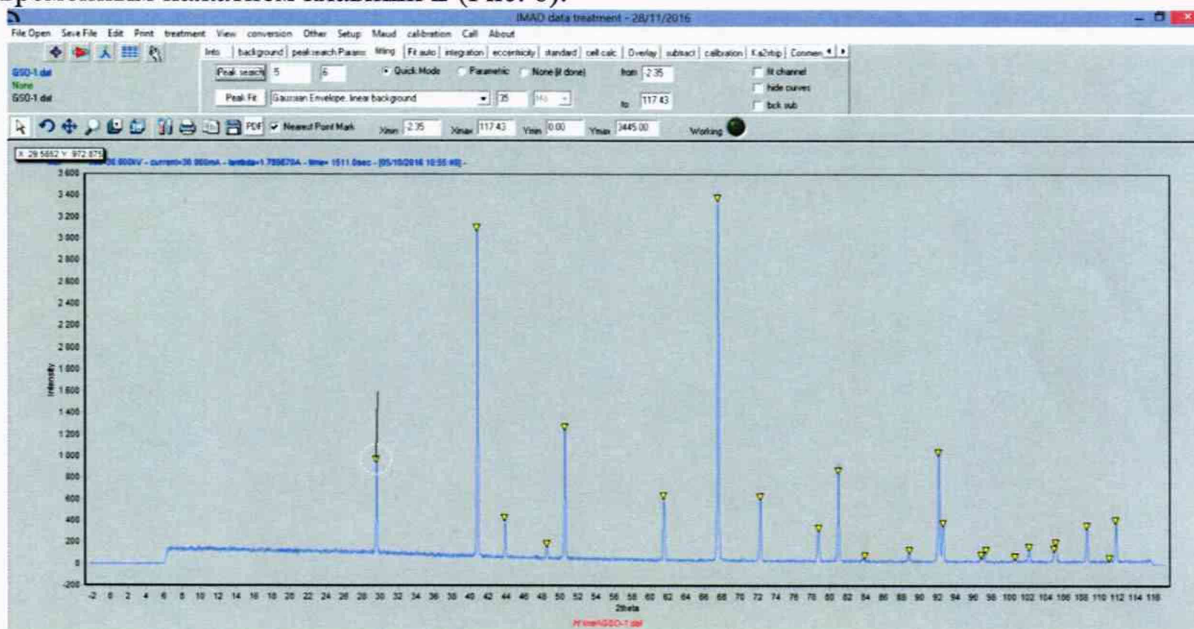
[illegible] 2 (Рис. 6).

IMAD data treatment - 28/11/2016

File Open Save File Edit Print treatment View conversion Other Setup Maud calibration Call About

GSO-1.dat
None
GSO-1.dat

Info | background | peak search Param | fitting | Fit auto | integration | eccentricity | standard | cell calc | Overlay | subtract | calibration | Ka2strip | Commen

Peak search 5 6 Quick Mode Parametric None (if done) from -2.35

Peak Fit Gaussian Envelope, linear background 35 to 117.43

fit channel
hide curves
bck sub

PDF Nearest Point Mark Xmin -2.35 Xmax 117.43 Ymin 0.00 Ymax 3445.00 Working

X: 29.5652 Y: 972.875

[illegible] 30.000kV - current=30.000mA - lambda=1.789870A - time= 1511.0sec - (05/10/2016 10:55:40) -

3 600
3 400
3 200
3 000
2 800
2 600
2 400
2 200
2 000
1 800
1 600
1 400
1 200
1 000
800
600
400
200
0
-200

Intensity

-2 0 2 4 6 8 10 12 14 16 18 20 22 24 26 28 30 32 34 36 38 40 42 44 46 48 50 52 54 56 58 60 62 64 66 68 70 72 74 76 78 80 82 84 86 88 90 92 94 96 98 100 102 104 106 108 110 112 114 116

2theta

H:\me\GSO-1.dat